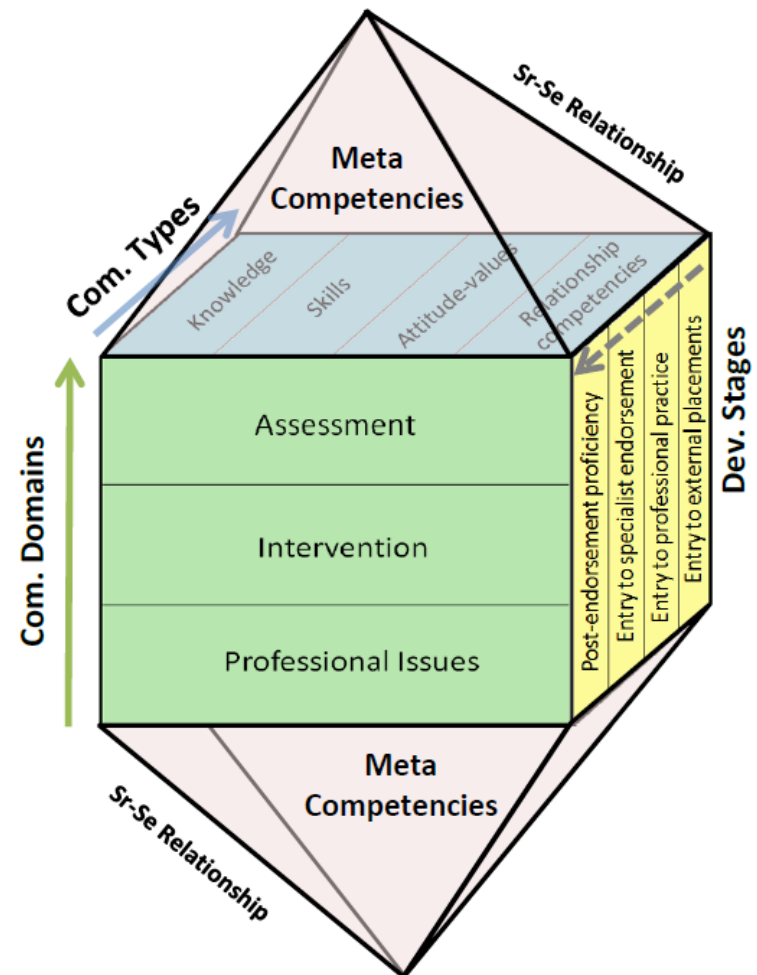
Sr-Se Relationship

Meta Competencies

Com. Types

Knowledge

Skills

Attitude-values

Relationship competencies

Com. Domains

Assessment

Intervention

Professional Issues

Post-endorsement proficiency

Entry to specialist endorsement

Entry to professional practice

Entry to external placements

Dev. Stages

Meta Competencies

Sr-Se Relationship